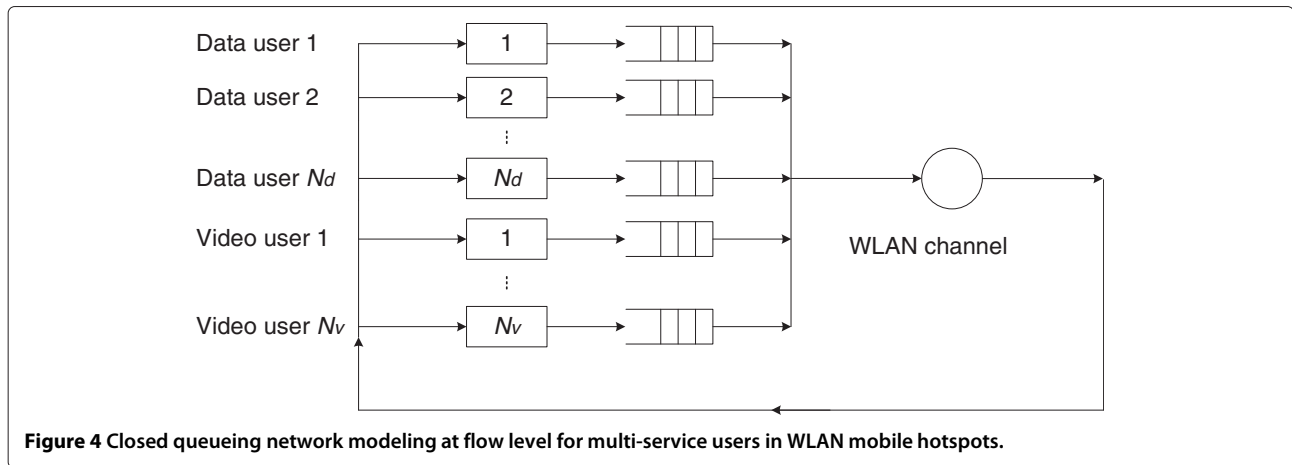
Data user 1
Data user 2
Data user $N_d$
Video user 1
Video user $N_v$

1
2
⋮
$N_d$
1
⋮
$N_v$

WLAN channel

**Figure 4** Closed queueing network modeling at flow level for multi-service users in WLAN mobile hotspots.